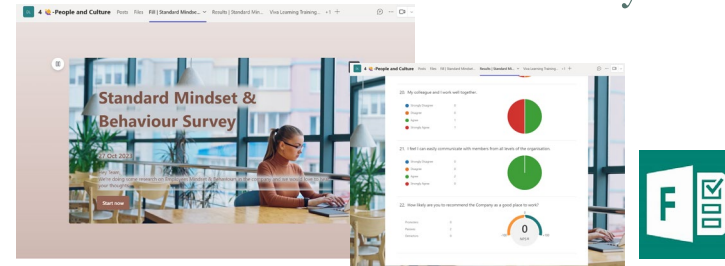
4 -People and Culture Posts Files Fill | Standard Mindset... Results | Standard Min... Viva Learning Training... +

Standard Mindset & Behaviour Survey

27 Oct 2023

Hey Team,
We're doing a short research on People and Mindset & Behaviour in the company and we would like to get your thoughts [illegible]

Start now

4 -People and Culture Posts Files Fill | Standard Mi... Results | Standard Mi... Viva Learning Training... +1 +

20. My colleague and I work well together.

Strongly Disagree
Disagree
Agree
Strongly Agree

21. I feel I can easily communicate with members from all levels of the organisation.

Strongly Disagree
Disagree
Agree
Strongly Agree

22. How likely are you to recommend the Company as a good place to work?

Promoters
Passives
Detractors

0
NPS®